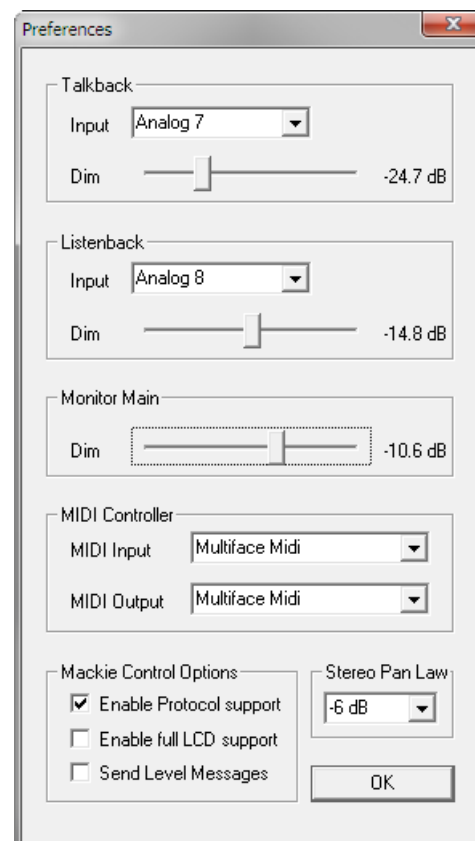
Preferences

Talkback
Input Analog 7
Dim -24.7 dB

Listenback
Input Analog 8
Dim -14.8 dB

Monitor Main
Dim -10.6 dB

MIDI Controller
MIDI Input Multiface Midi
MIDI Output Multiface Midi

Mackie Control Options
☑ Enable Protocol support
☐ Enable full LCD support
☐ Send Level Messages

Stereo Pan Law
-6 dB

OK